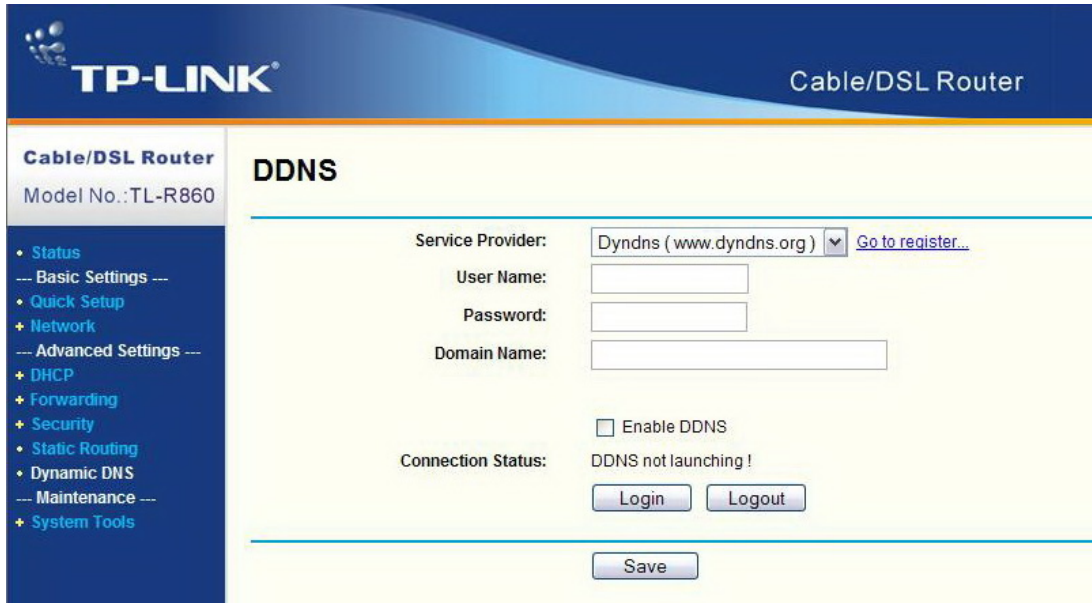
TP-LINK®

Cable/DSL Router

Cable/DSL Router
Model No.:TL-R860

• Status
--- Basic Settings ---
• Quick Setup
+ Network
--- Advanced Settings ---
+ DHCP
+ Forwarding
+ Security
• Static Routing
• Dynamic DNS
--- Maintenance ---
+ System Tools

DDNS

Service Provider: Dyndns ( www.dyndns.org ) Go to register...
User Name:
Password:
Domain Name:

Enable DDNS
Connection Status: DDNS not launching !

Login Logout

Save